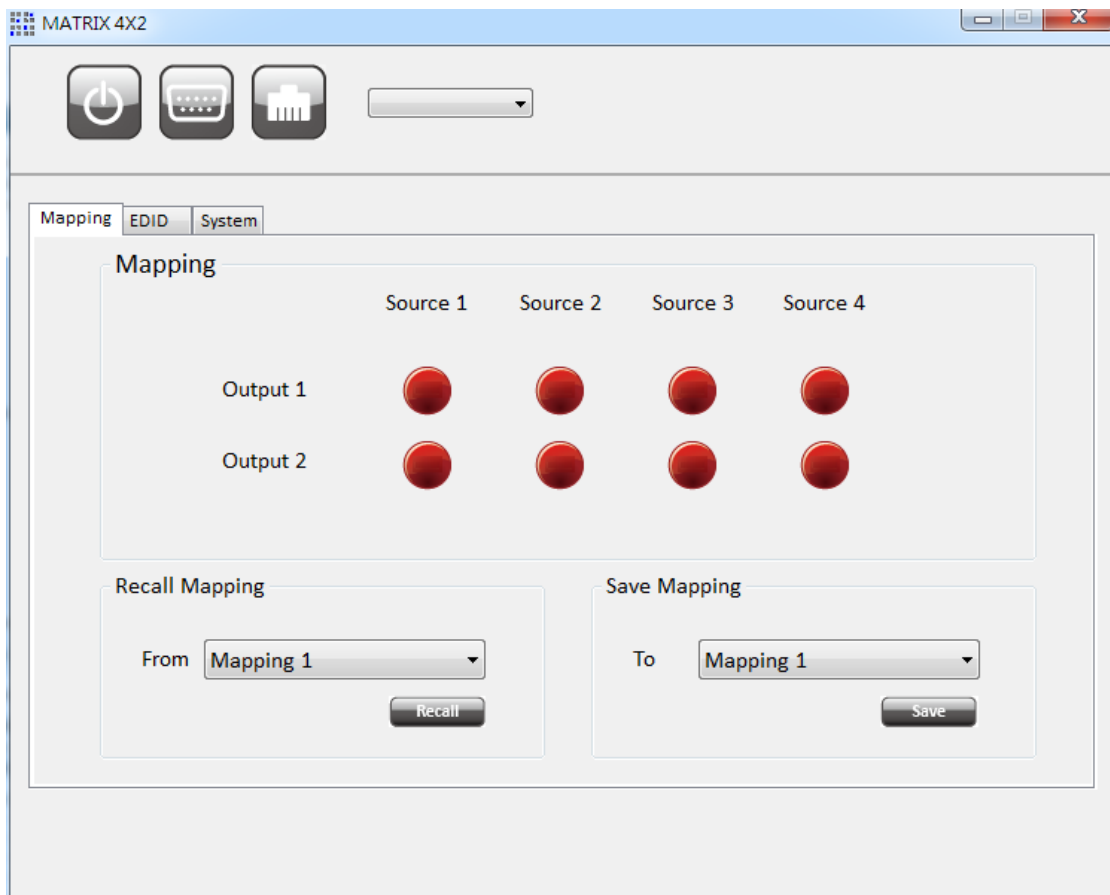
MATRIX 4X2

Mapping EDID System

Mapping

| | Source 1 | Source 2 | Source 3 | Source 4 |
|---|---|---|---|---|
| Output 1 | | | | |
| Output 2 | | | | |

Recall Mapping

From Mapping 1

Recall

Save Mapping

To Mapping 1

Save